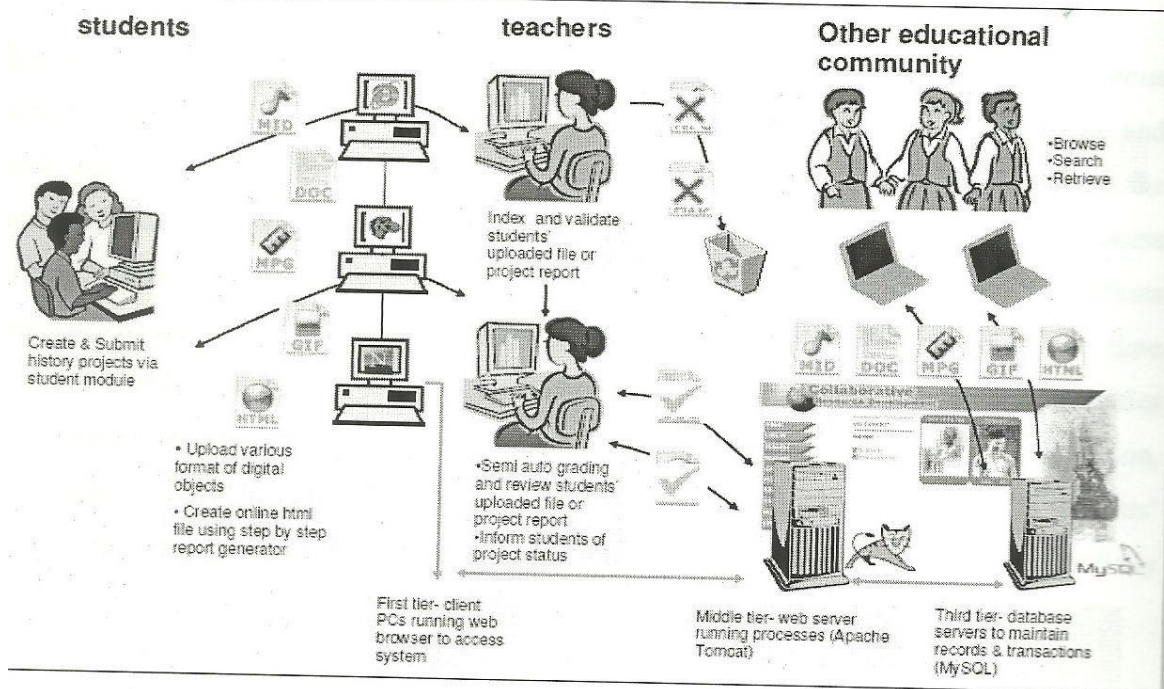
students

teachers

Other educational community

•Browse
•Search
•Retrieve

MID

DOC

MPG

GIF

HTML

Index and validate students' uploaded file or project report

Create & Submit history projects via student module

• Upload various format of digital objects

• Create online html file using step by step report generator

MID DOC MPG GIF HTML

Collaborative

•Semi auto grading and review students' uploaded file or project report
•Inform students of project status

MySQL

First tier- client PCs running web browser to access system

Middle tier- web server running processes (Apache Tomcat)

Third tier- database servers to maintain records & transactions (MySQL)